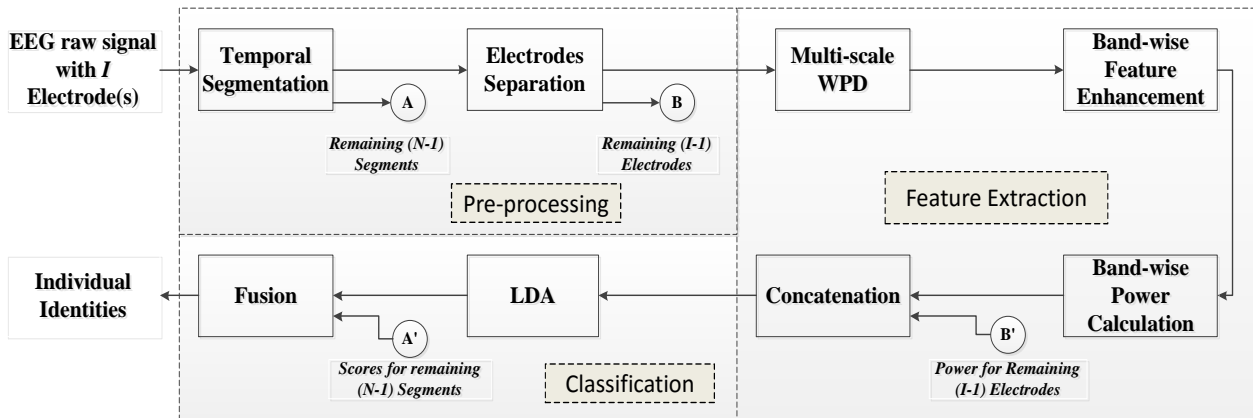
EEG raw signal with $I$ Electrode(s)

Temporal Segmentation

A

Remaining (N-1) Segments

Electrodes Separation

B

Remaining (I-1) Electrodes

Pre-processing

Multi-scale WPD

Band-wise Feature Enhancement

Feature Extraction

Band-wise Power Calculation

Concatenation

B'

Power for Remaining (I-1) Electrodes

LDA

Fusion

A'

Scores for remaining (N-1) Segments

Classification

Individual Identities